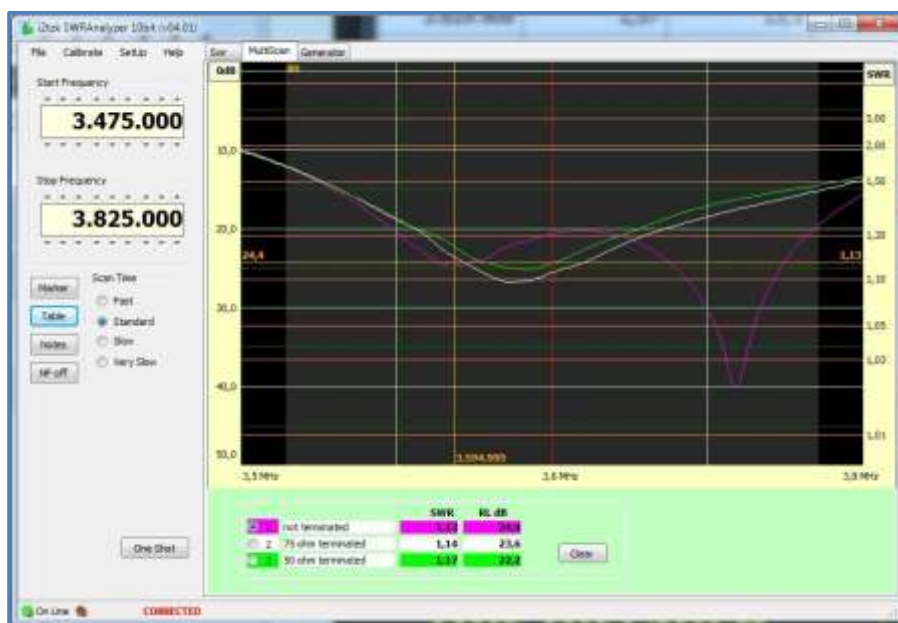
i2tok SWRAnalyzer 10b4 (v04.01)

File Calibrate Setup Help

Start Frequency
3.475.000

Stop Frequency
3.825.000

Marker
Table
Notes
RF-off

Scan Time
Fast
Standard
Slow
Very Slow

One Shot

Swr MultiScan Generator

0dB
10,0
20,0
24,4
30,0
40,0
50,0

SWR
3,00
2,00
1,50
1,20
1,13
1,10
1,05
1,02
1,01

3.594.999
3,5 MHz
3,6 MHz
3,8 MHz

| | | SWR | RL dB |
|---|---|---|---|
| 1 | not terminated | 1,13 | 24,4 |
| 2 | 75 ohm terminated | 1,14 | 23,6 |
| 3 | 50 ohm terminated | 1,17 | 22,2 |

Clear

On Line CONNECTED